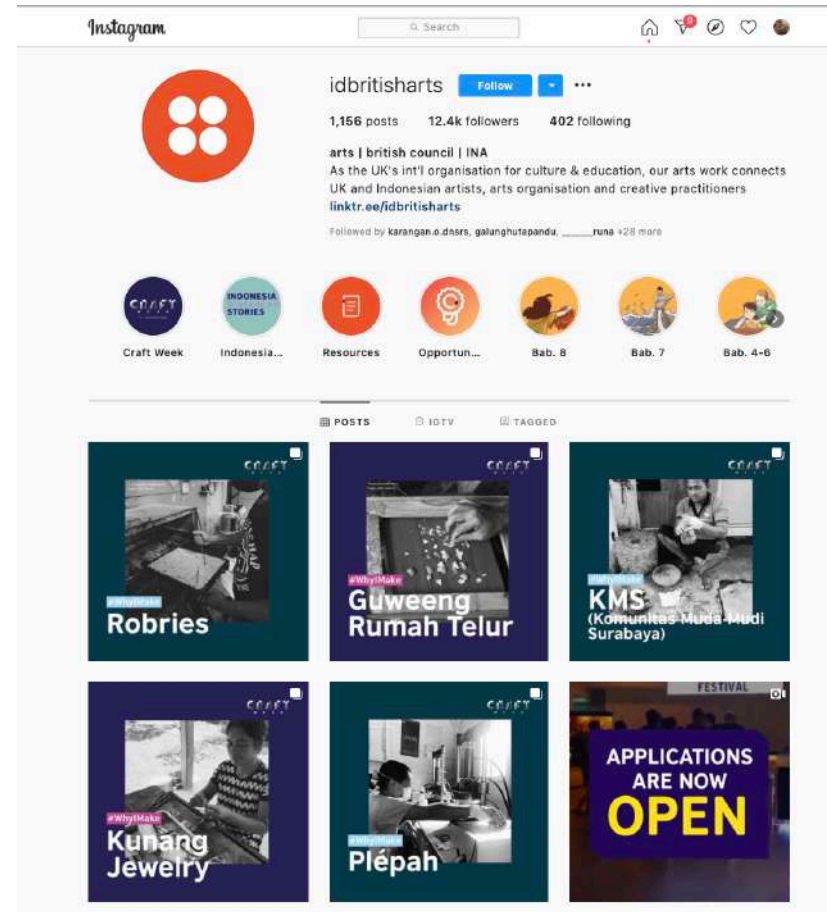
Instagram

Search

9

idbritisharts Follow ...

1,156 posts 12.4k followers 402 following

arts | british council | INA
As the UK's int'l organisation for culture & education, our arts work connects UK and Indonesian artists, arts organisation and creative practitioners
linktr.ee/idbritisharts

Followed by karangan.o.dnsrs, galunghutapandu, ______runa +28 more

CRAFT
Craft Week

INDONESIA STORIES
Indonesia...

Resources

Opportun...

Bab. 8

Bab. 7

Bab. 4-6

POSTS IGTV TAGGED

CRAFT
#WhyIMake
Robries

CRAFT
#WhyIMake
Guweeng Rumah Telur

CRAFT
#WhyIMake
KMS
(Komunitas Muda-Mudi Surabaya)

CRAFT
#WhyIMake
Kunang Jewelry

CRAFT
#WhyIMake
Plépah

FESTIVAL
APPLICATIONS ARE NOW OPEN